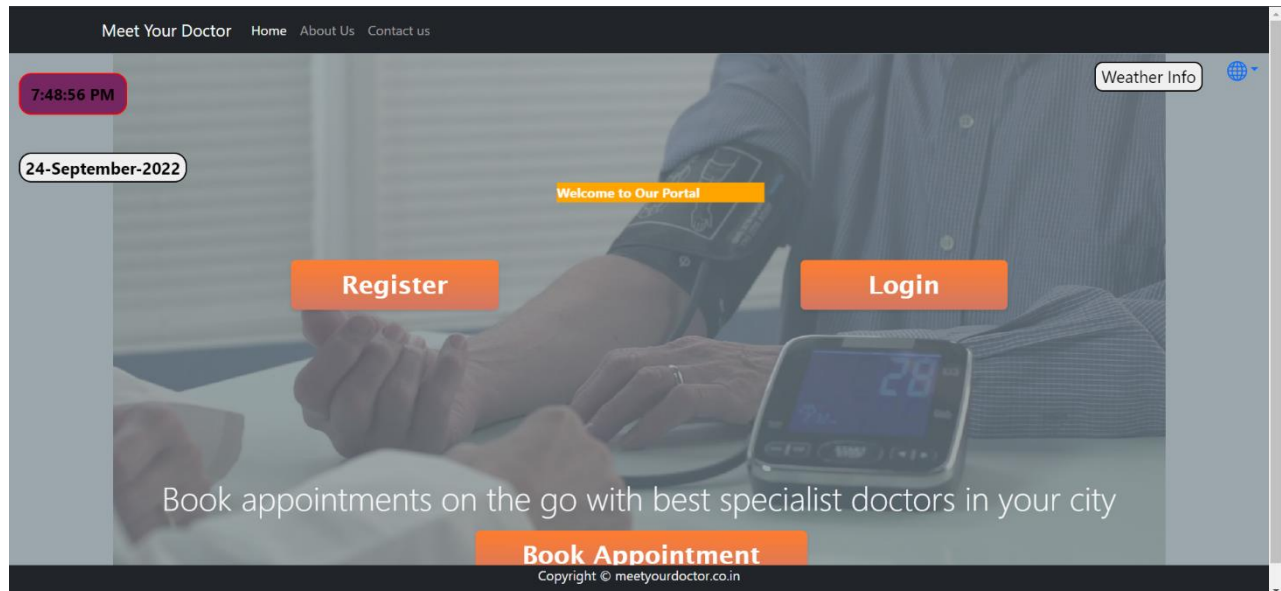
Meet Your Doctor Home About Us Contact us

7:48:56 PM

Weather Info

24-September-2022

Welcome to Our Portal

Register

Login

28

Book appointments on the go with best specialist doctors in your city

Book Appointment

Copyright © meetyourdoctor.co.in